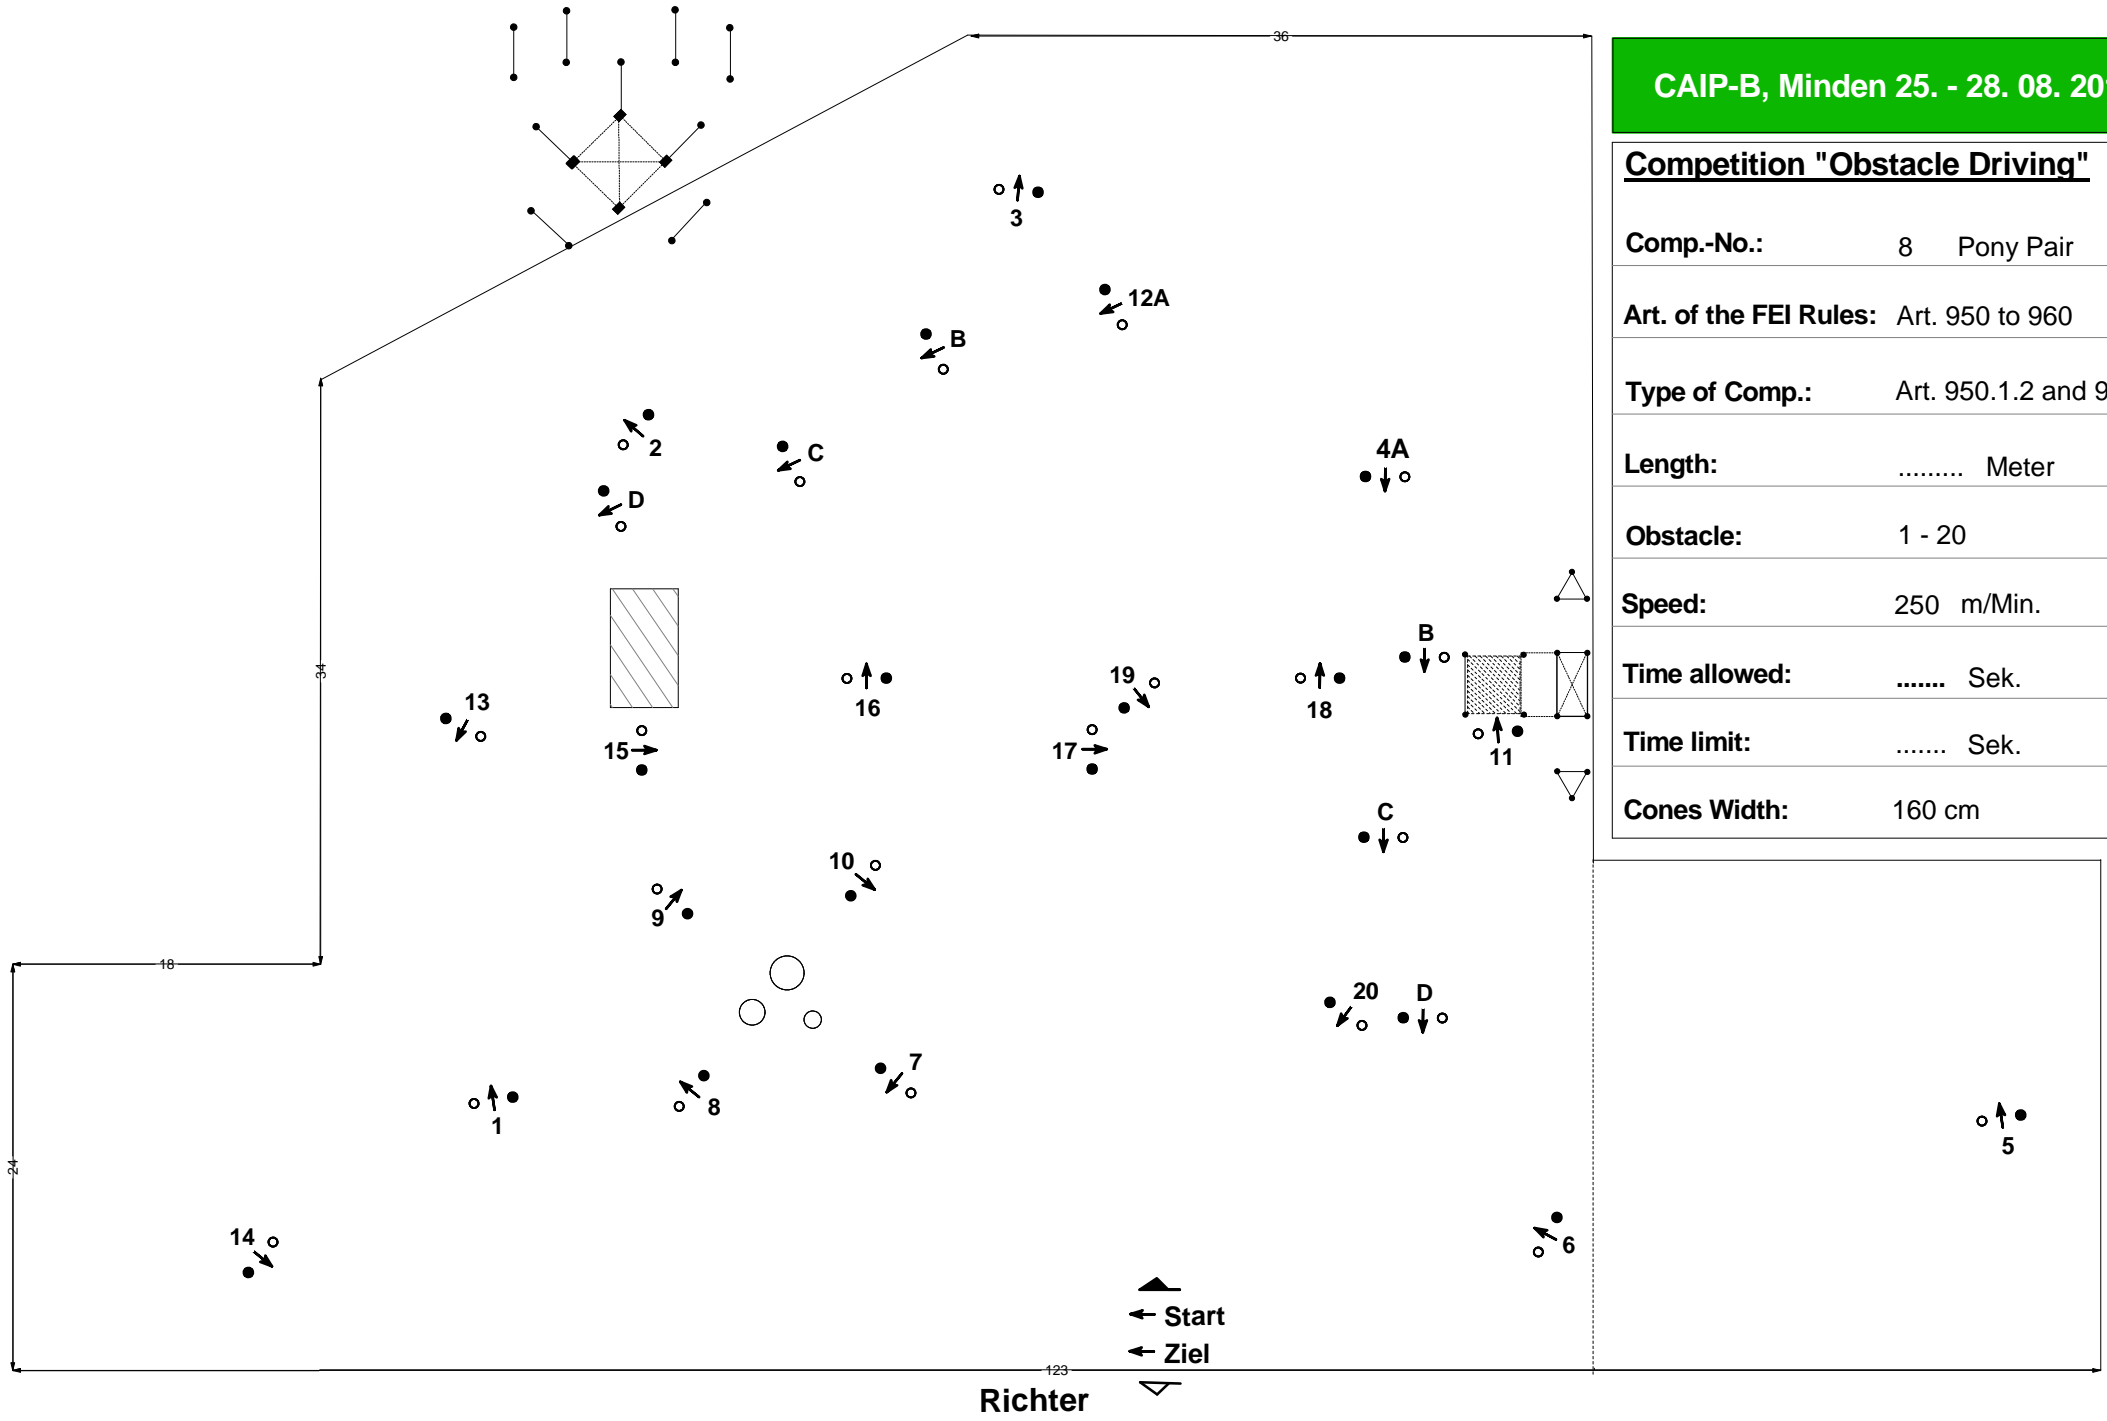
CAIP-B, Minden 25. - 28. 08. 20

Competition "Obstacle Driving"

| | |
|---|---|
| Comp.-No.: | 8 Pony Pair |
| Art. of the FEI Rules: | Art. 950 to 960 |
| Type of Comp.: | Art. 950.1.2 and 9 |
| Length: | ......... Meter |
| Obstacle: | 1 - 20 |
| Speed: | 250 m/Min. |
| Time allowed: | ....... Sek. |
| Time limit: | ....... Sek. |
| Cones Width: | 160 cm |

36
34
18
24
123

3
12A
B
2
C
D
4A
B
13
16
19
18
15
17
11
C
10
9
20
D
7
8
1
5
14
6

Start
Ziel
Richter